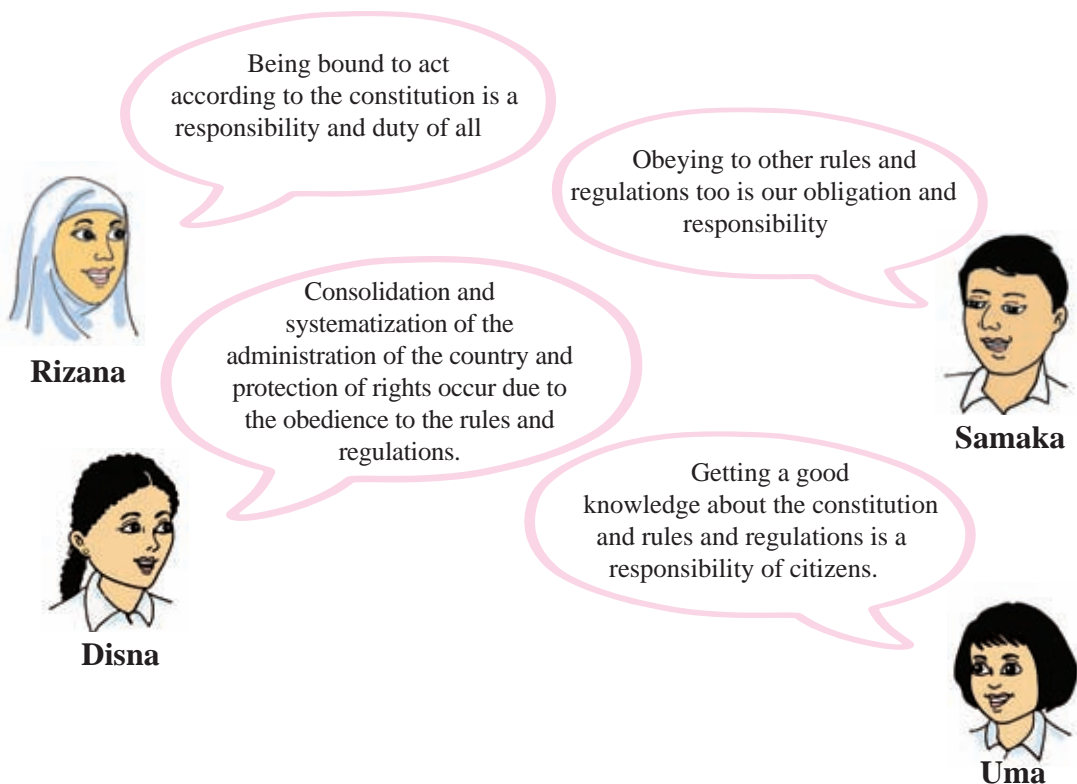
Being bound to act according to the constitution is a responsibility and duty of all

Obeying to other rules and regulations too is our obligation and responsibility

Rizana

Consolidation and systematization of the administration of the country and protection of rights occur due to the obedience to the rules and regulations.

Samaka

Getting a good knowledge about the constitution and rules and regulations is a responsibility of citizens.

Disna

Uma